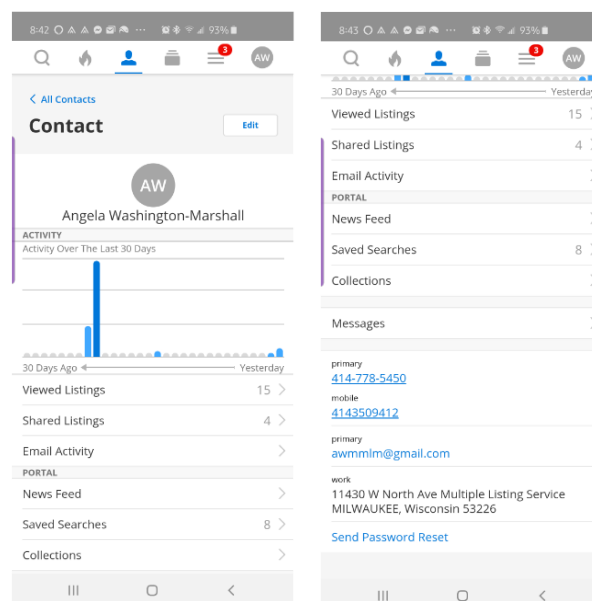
8:42 93%

3 AW

All Contacts

Contact

Edit

AW

Angela Washington-Marshall

ACTIVITY

Activity Over The Last 30 Days

30 Days Ago Yesterday

Viewed Listings 15

Shared Listings 4

Email Activity

PORTAL

News Feed

Saved Searches 8

Collections

8:43 93%

3 AW

30 Days Ago Yesterday

Viewed Listings 15

Shared Listings 4

Email Activity

PORTAL

News Feed

Saved Searches 8

Collections

Messages

primary

414-778-5450

mobile

4143509412

primary

awmmlm@gmail.com

work

11430 W North Ave Multiple Listing Service
MILWAUKEE, Wisconsin 53226

Send Password Reset